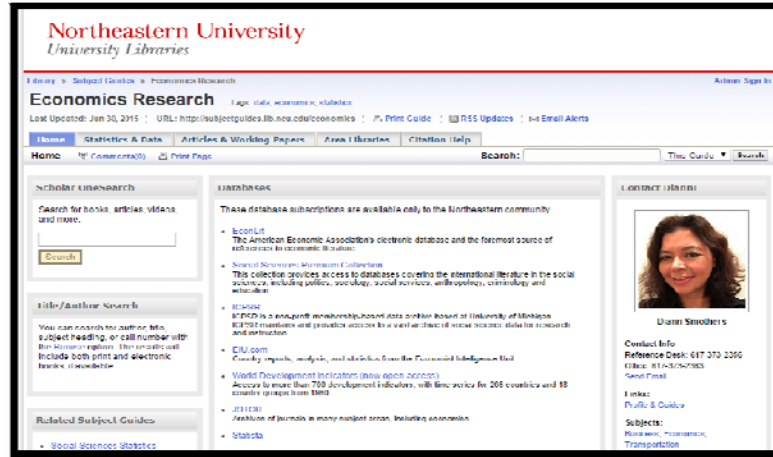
Northeastern University
University Libraries

Library » Subject Guides » Economics Research

Admin Sign In

Economics Research Tags: data, economics, statistics

Last Updated: Jun 30, 2015 | URL: http://subjectguides.lib.neu.edu/economics | Print Guide | RSS Updates | Email Alerts

Home | Statistics & Data | Articles & Working Papers | Area Libraries | Citation Help

Home | Comments(0) | Print Page

Search: This Guide Search

Scholar OneSearch

Search for books, articles, videos, and more.

Search

Title/Author Search

You can search for author, title, subject heading, or call number with the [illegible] option. The results will include both print and electronic books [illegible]

Related Subject Guides

• Social Sciences Statistics

Databases

These database subscriptions are available only to the Northeastern community

• EconLit
The American Economic Association's electronic database and the foremost source of references to economic literature.

• Social Sciences Premium Collection
This collection provides access to databases covering the international literature in the social sciences, including politics, sociology, social services, anthropology, criminology and education

• ICPSR
ICPSR is a non-profit membership-based data archive based at University of Michigan. ICPSR maintains and provides access to a vast archive of social science data for research and instruction.

• EIU.com
Country reports, analysis, and statistics from the Economist Intelligence Unit

• World Development Indicators (now open access)
Access to more than 700 development indicators, with time series for 208 countries and 18 country groups from 1960

• JSTOR
Archives of journals in many subject areas, including economics

• Statista

Contact Info

Dann Smothers

Contact Info
Reference Desk: 617 373-2350
Office: 617-373-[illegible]
Send Email

Links:
Profile & Guides

Subjects:
Business, Economics, Transportation